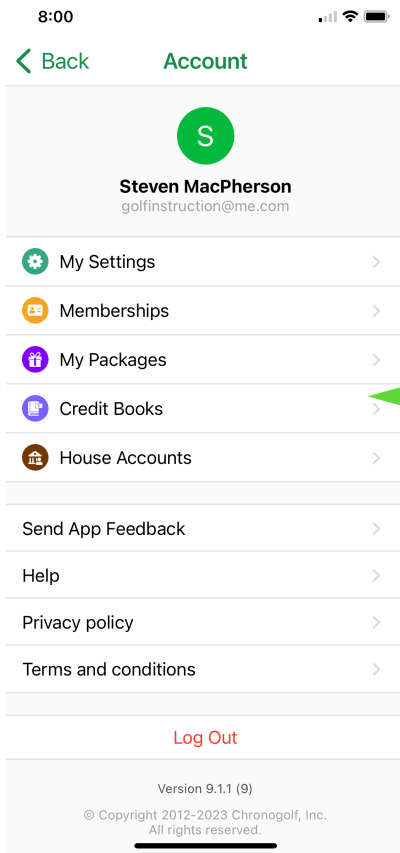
8:00

Back Account

S

Steven MacPherson
golfinstruction@me.com

My Settings

Memberships

My Packages

Credit Books

House Accounts

Send App Feedback

Help

Privacy policy

Terms and conditions

Log Out

Version 9.1.1 (9)

© Copyright 2012-2023 Chronogolf, Inc.
All rights reserved.